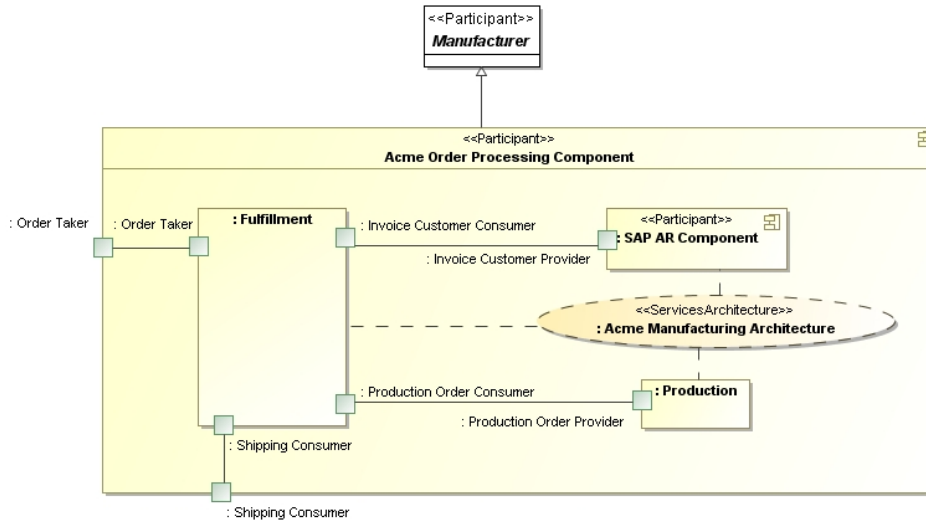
<<Participant>>
Manufacturer

<<Participant>>
Acme Order Processing Component

: Order Taker

: Order Taker

: Fulfillment

: Invoice Customer Consumer

<<Participant>>
: SAP AR Component

: Invoice Customer Provider

<<ServicesArchitecture>>
: Acme Manufacturing Architecture

: Production Order Consumer

: Production

: Production Order Provider

: Shipping Consumer

: Shipping Consumer